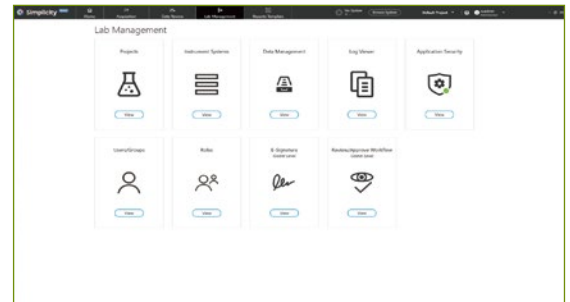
Simplicity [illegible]

Home

Acquisition

Data Review

Lab Management

Reports Template

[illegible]

Default Project

Lab Management

Projects

View

Instrument Systems

View

Data Management

View

Log Viewer

View

Application Security

View

Users/Groups

View

Roles

View

E-Signature

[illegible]

View

Review/Approve Workflow

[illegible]

View